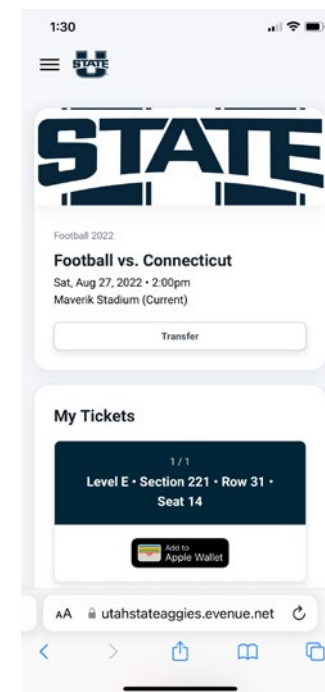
1:30

STATE

STATE

Football 2022

Football vs. Connecticut

Sat, Aug 27, 2022 • 2:00pm

Maverik Stadium (Current)

Transfer

My Tickets

1 / 1

Level E • Section 221 • Row 31 • Seat 14

Add to Apple Wallet

AA utahstateaggies.evenue.net